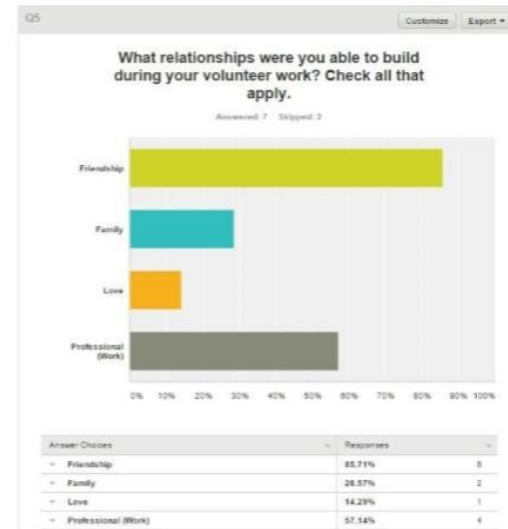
Q5

Customize Export ▾

What relationships were you able to build during your volunteer work? Check all that apply.

Answered: 7 Skipped: 3

Friendship

Family

Love

Professional (Work)

0% 10% 20% 30% 40% 50% 60% 70% 80% 90% 100%

| Answer Choices | Responses | |
|---|---|---|
| Friendship | 85.71% | 6 |
| Family | 28.57% | 2 |
| Love | 14.29% | 1 |
| Professional (Work) | 57.14% | 4 |